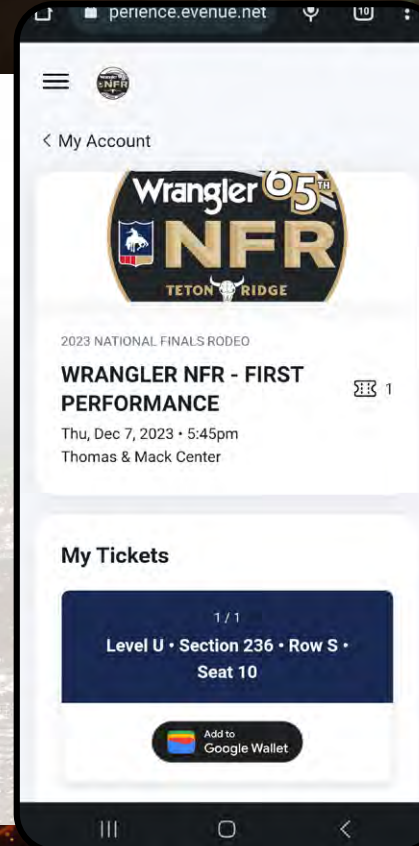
perience.evenue.net

10

< My Account

Wrangler 65TH NFR

TETON RIDGE

2023 NATIONAL FINALS RODEO

WRANGLER NFR - FIRST PERFORMANCE

1

Thu, Dec 7, 2023 • 5:45pm

Thomas & Mack Center

My Tickets

1 / 1

Level U • Section 236 • Row S • Seat 10

Add to Google Wallet